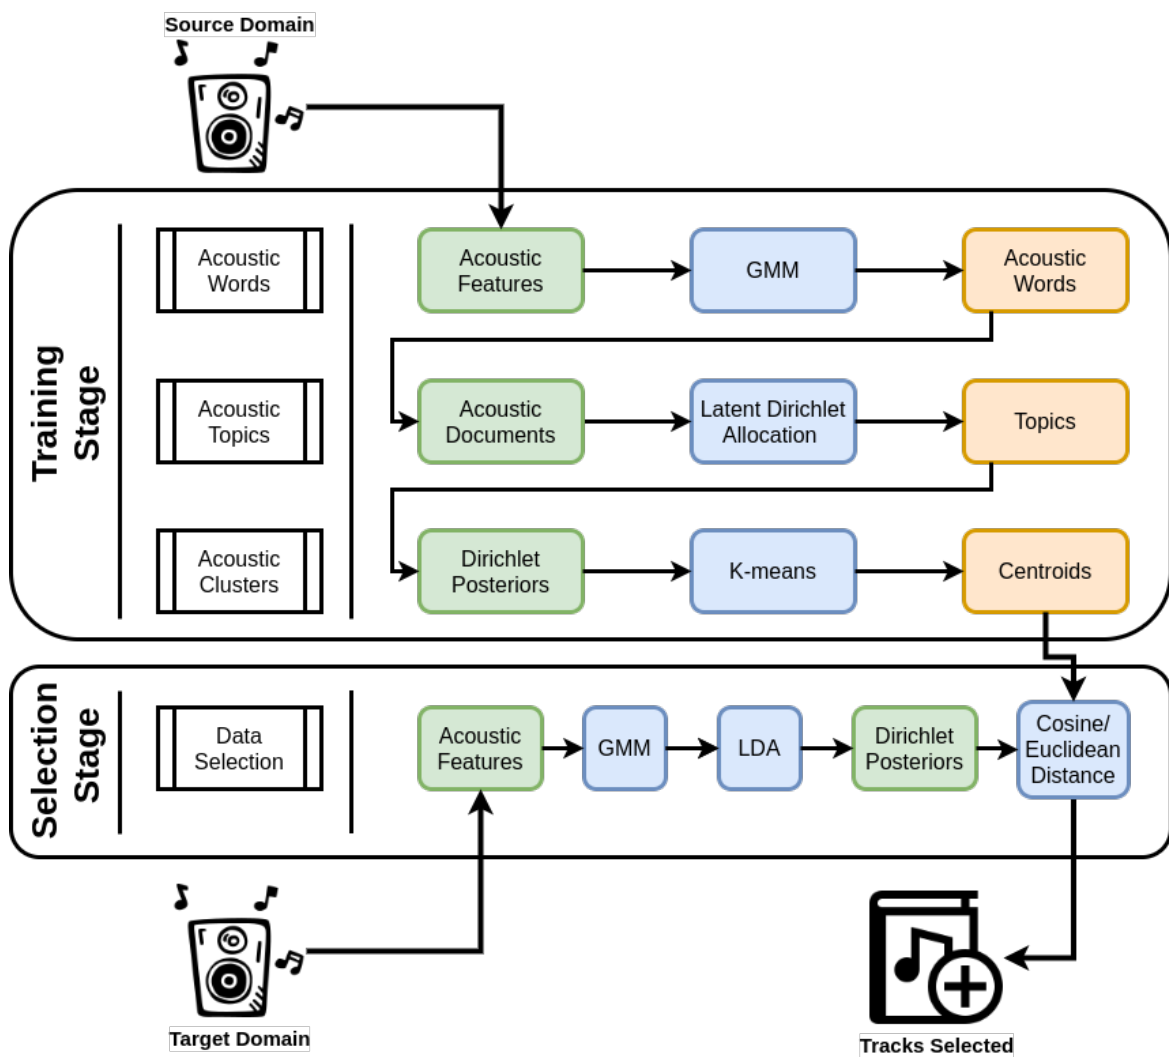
Source Domain

Training Stage

Acoustic Words

Acoustic Topics

Acoustic Clusters

Acoustic Features

GMM

Acoustic Words

Acoustic Documents

Latent Dirichlet Allocation

Topics

Dirichlet Posteriors

K-means

Centroids

Selection Stage

Data Selection

Acoustic Features

GMM

LDA

Dirichlet Posteriors

Cosine/ Euclidean Distance

Target Domain

Tracks Selected